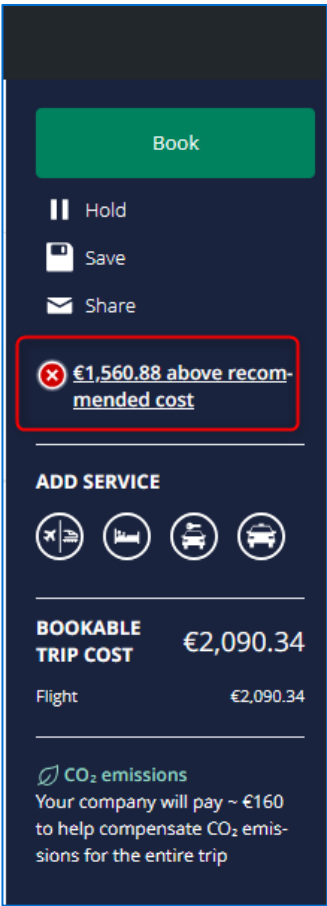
Book

Hold

Save

Share

€1,560.88 above recommended cost

ADD SERVICE

BOOKABLE TRIP COST €2,090.34

Flight €2,090.34

$CO_2$ emissions

Your company will pay ~ €160 to help compensate $CO_2$ emissions for the entire trip